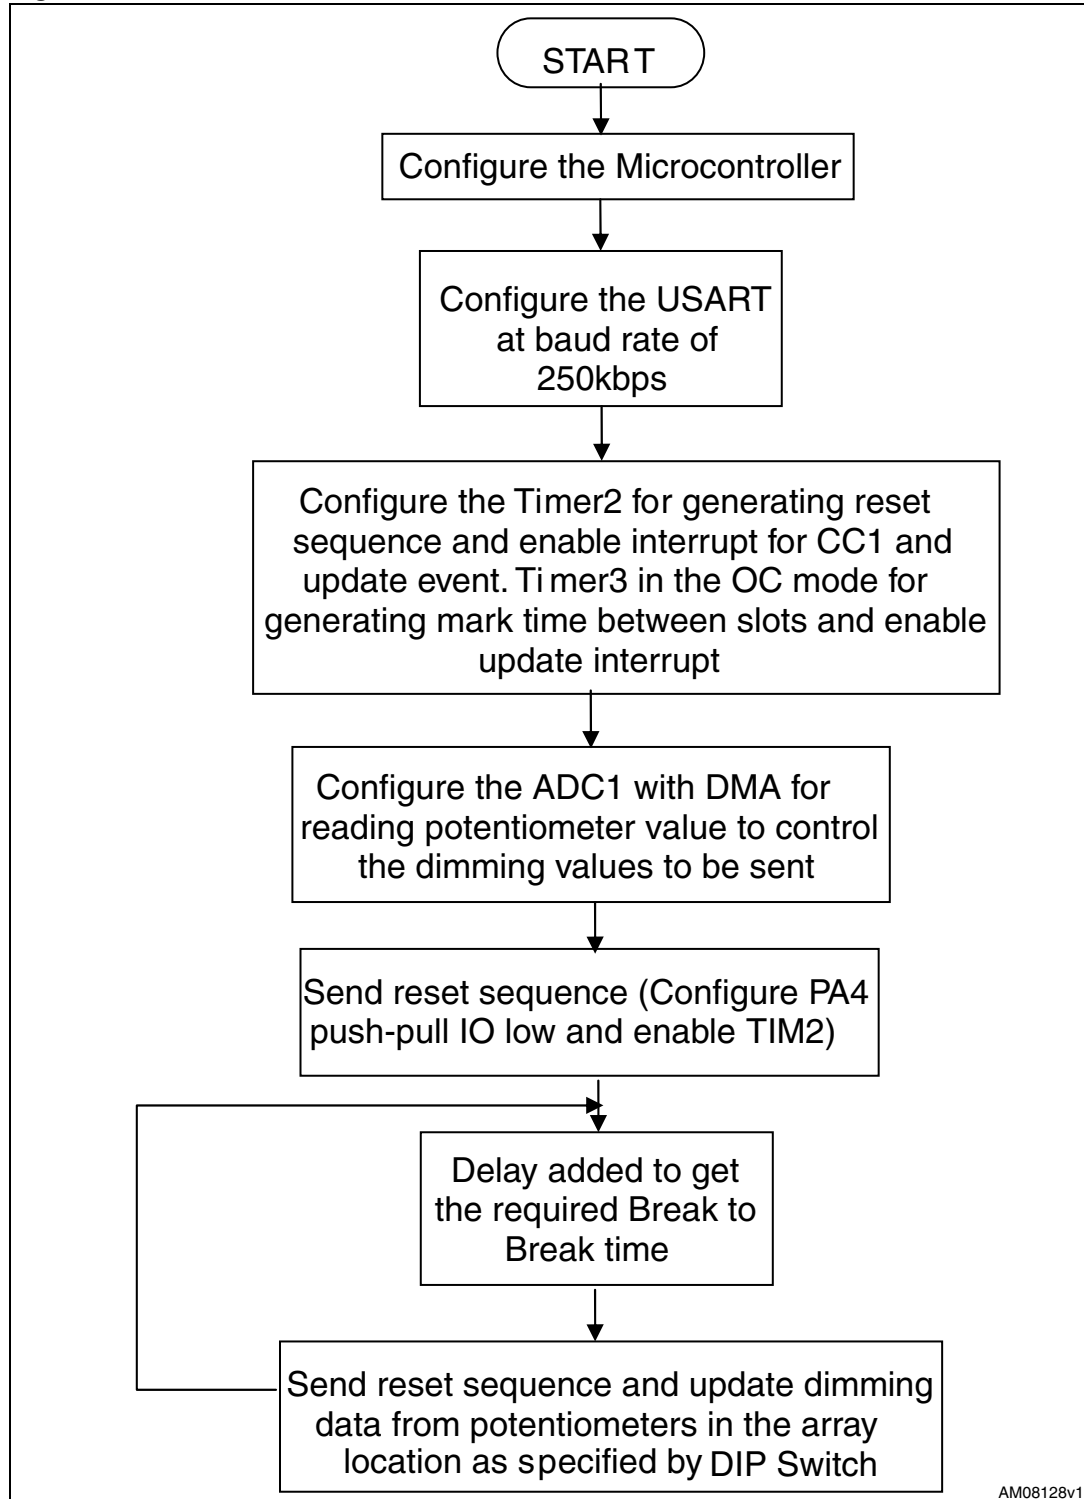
START

Configure the Microcontroller

Configure the USART at baud rate of 250kbps

Configure the Timer2 for generating reset sequence and enable interrupt for CC1 and update event. Ti mer3 in the OC mode for generating mark time between slots and enable update interrupt

Configure the ADC1 with DMA for reading potentiometer value to control the dimming values to be sent

Send reset sequence (Configure PA4 push-pull IO low and enable TIM2)

Delay added to get the required Break to Break time

Send reset sequence and update dimming data from potentiometers in the array location as specified by DIP Switch

AM08128v1